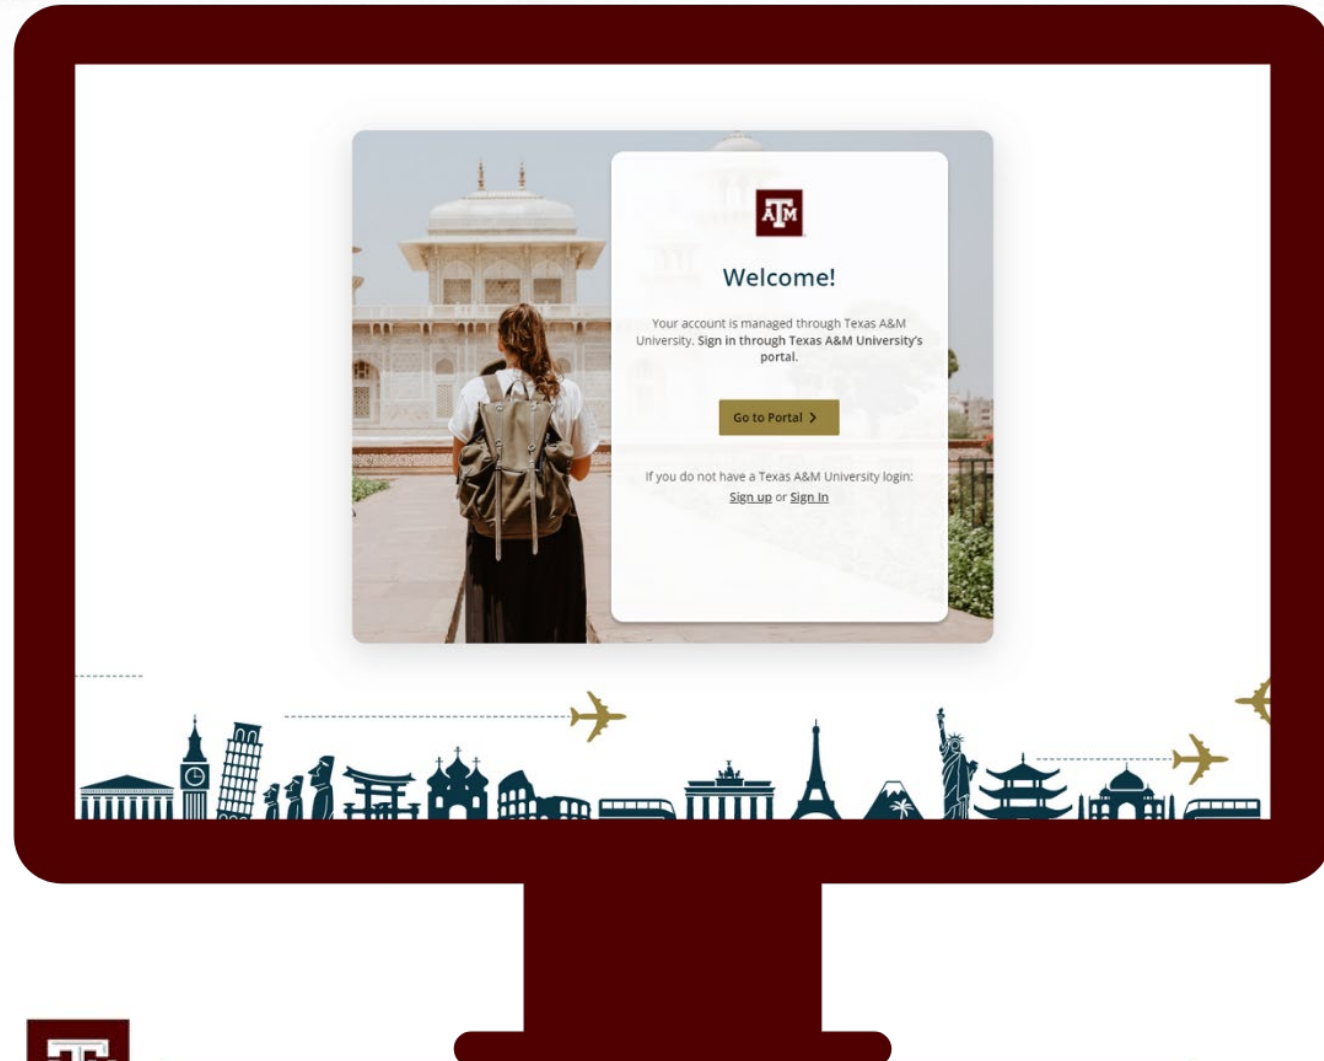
ATM

Welcome!

Your account is managed through Texas A&M University. Sign in through Texas A&M University's portal.

Go to Portal >

If you do not have a Texas A&M University login:
Sign up or Sign In